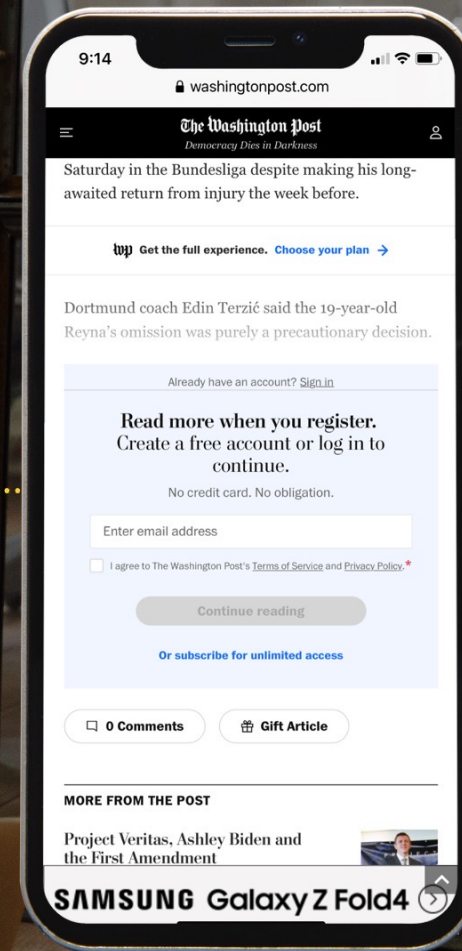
9:14

washingtonpost.com

The Washington Post
Democracy Dies in Darkness

Saturday in the Bundesliga despite making his long-awaited return from injury the week before.

wp Get the full experience. Choose your plan →

Dortmund coach Edin Terzić said the 19-year-old Reyna's omission was purely a precautionary decision.

Already have an account? Sign in

Read more when you register. Create a free account or log in to continue.

No credit card. No obligation.

Enter email address

I agree to The Washington Post's Terms of Service and Privacy Policy.*

Continue reading

Or subscribe for unlimited access

0 Comments

Gift Article

MORE FROM THE POST

Project Veritas, Ashley Biden and the First Amendment

SAMSUNG Galaxy Z Fold4